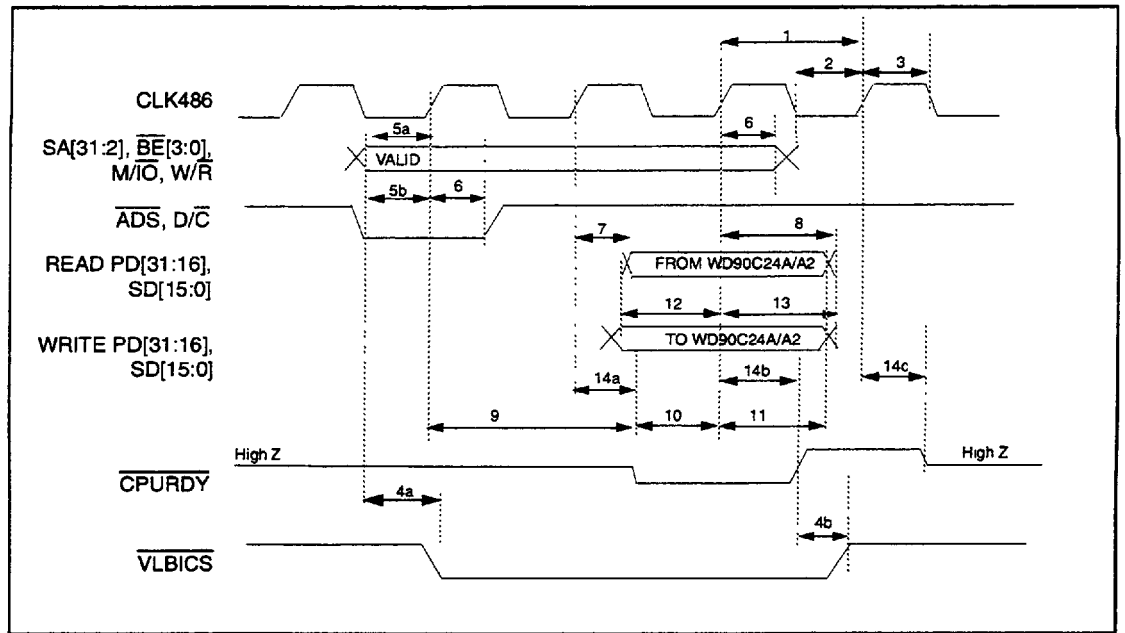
1
2
3
CLK486
5a
6
SA[31:2], $\overline{BE}$[3:0], M/$\overline{IO}$, W/$\overline{R}$
VALID
5b
6
$\overline{ADS}$, D/$\overline{C}$
7
8
READ PD[31:16], SD[15:0]
FROM WD90C24A/A2
12
13
WRITE PD[31:16], SD[15:0]
TO WD90C24A/A2
14a
14b
14c
9
10
11
High Z
High Z
$\overline{CPURDY}$
4a
4b
$\overline{VLBICS}$